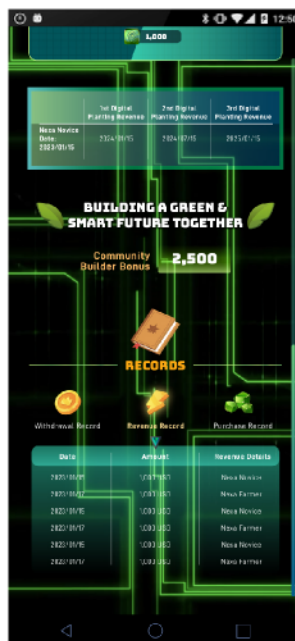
12:56

1,000

| | 1st Digital Planting Revenue | 2nd Digital Planting Revenue | 3rd Digital Planting Revenue |
|---|---|---|---|
| Nexa Novice Date: 2023/01/15 | 2024/01/15 | 2024/07/15 | 2025/01/15 |

BUILDING A GREEN & SMART FUTURE TOGETHER

Community Builder Bonus 2,500

RECORDS

Withdrawal Record
Revenue Record
Purchase Record

| Date | Amount | Revenue Details |
|---|---|---|
| 2023/01/15 | 1,000 USD | Nexa Novice |
| 2023/01/17 | 1,000 USD | Nexa Farmer |
| 2023/01/15 | 1,000 USD | Nexa Novice |
| 2023/01/17 | 1,000 USD | Nexa Farmer |
| 2023/01/15 | 1,000 USD | Nexa Novice |
| 2023/01/17 | 1,000 USD | Nexa Farmer |